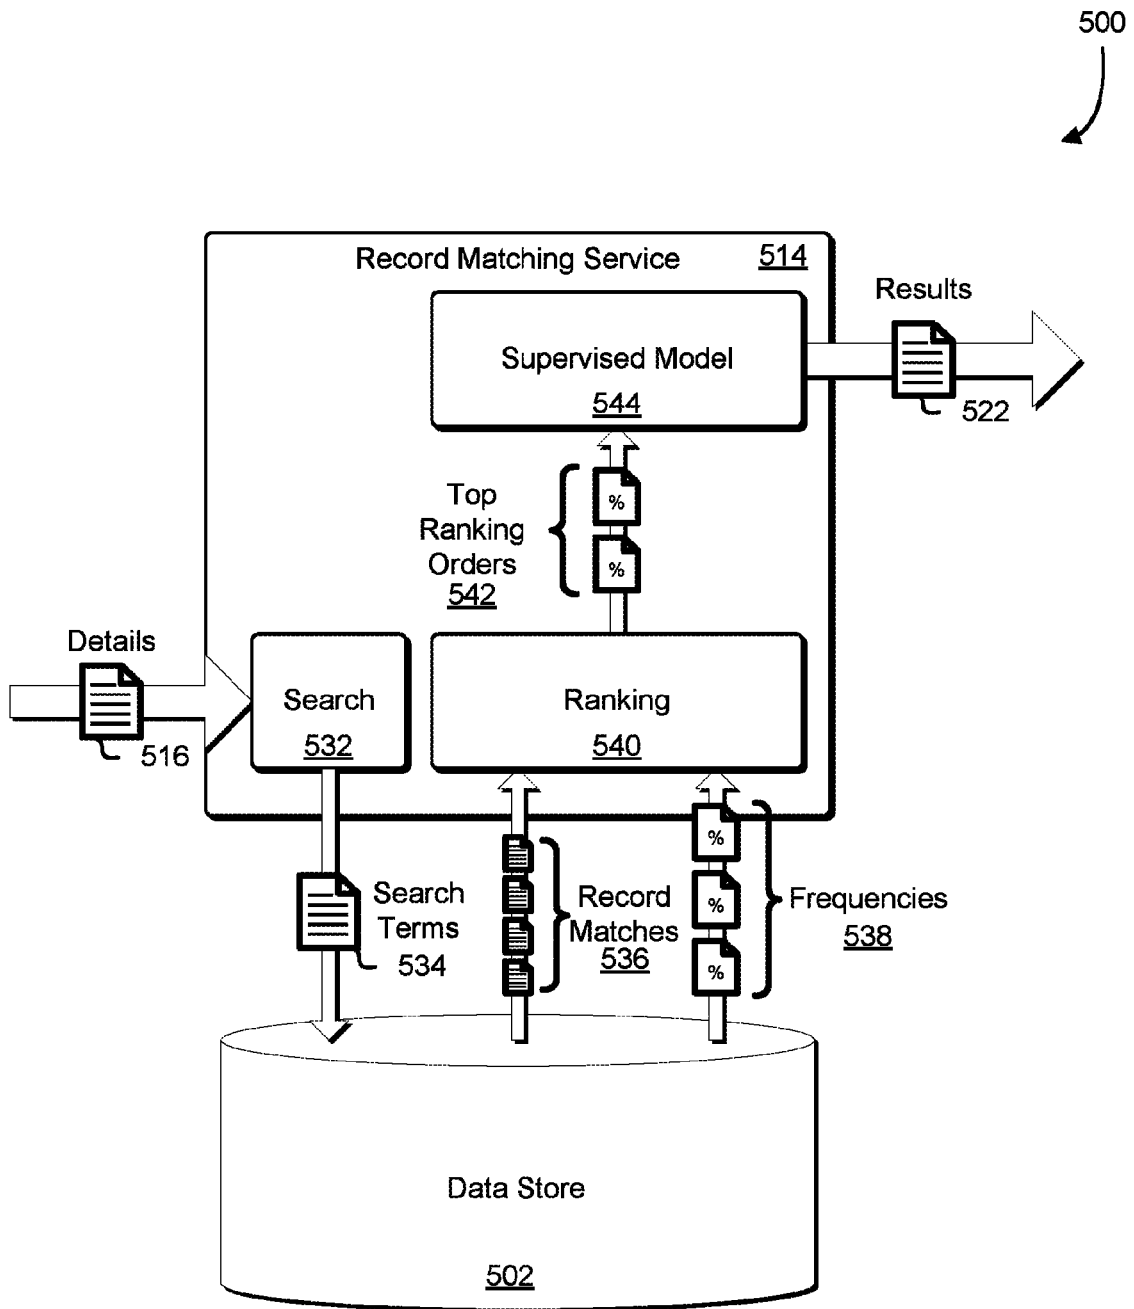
500

Record Matching Service 514

Results

Supervised Model 544

522

Top Ranking Orders 542

%

%

Details

Search 532

Ranking 540

516

%

%

%

Search Terms 534

Record Matches 536

Frequencies 538

Data Store

502